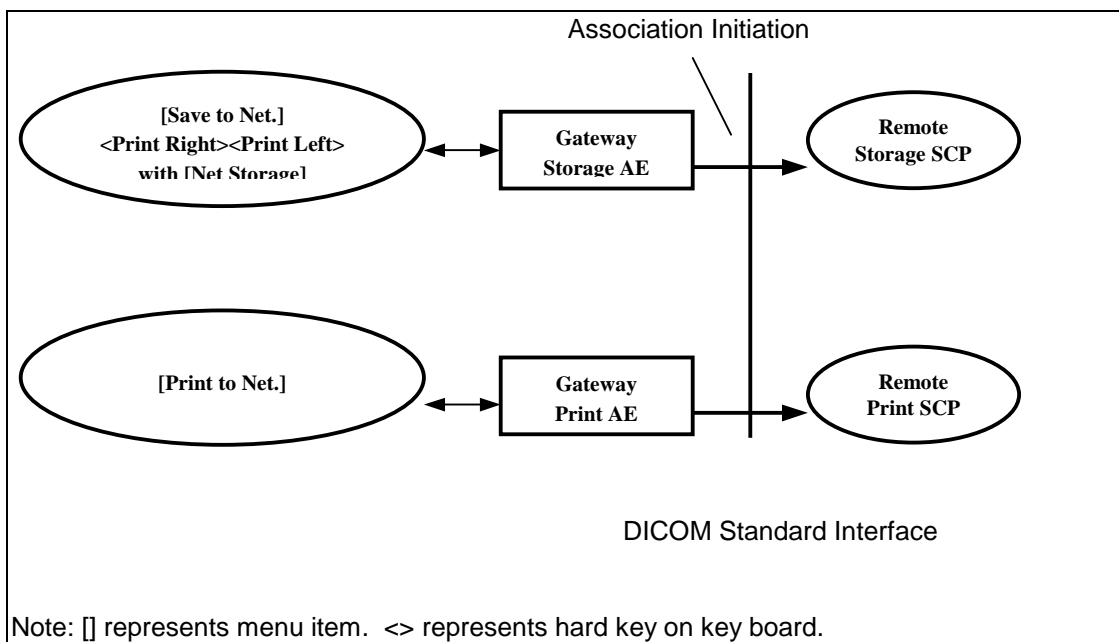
Association Initiation

[Save to Net.]
<Print Right><Print Left>
with [Net Storage]

Gateway
Storage AE

Remote
Storage SCP

[Print to Net.]

Gateway
Print AE

Remote
Print SCP

DICOM Standard Interface

Note: [] represents menu item. <> represents hard key on key board.